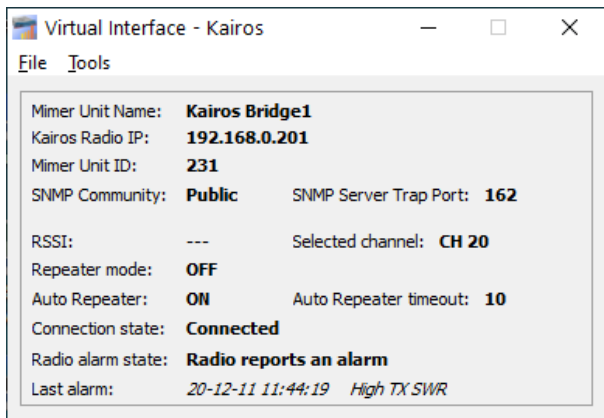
Virtual Interface - Kairos

File Tools

Mimer Unit Name: Kairos Bridge1
Kairos Radio IP: 192.168.0.201
Mimer Unit ID: 231
SNMP Community: Public SNMP Server Trap Port: 162

RSSI: --- Selected channel: CH 20
Repeater mode: OFF
Auto Repeater: ON Auto Repeater timeout: 10
Connection state: Connected
Radio alarm state: Radio reports an alarm
Last alarm: 20-12-11 11:44:19 High TX SWR